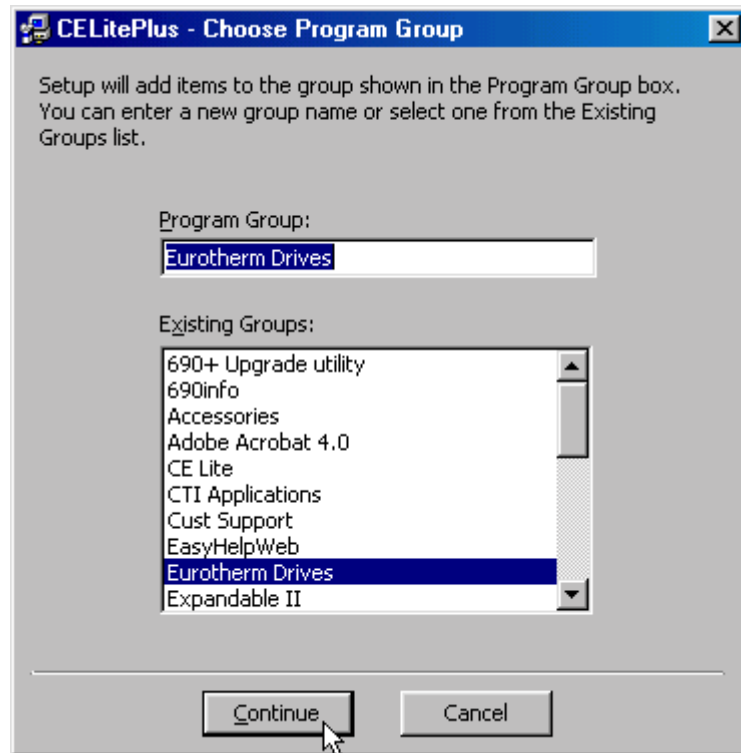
CELitePlus - Choose Program Group

Setup will add items to the group shown in the Program Group box. You can enter a new group name or select one from the Existing Groups list.

Program Group:

Eurotherm Drives

Existing Groups:

690+ Upgrade utility
690info
Accessories
Adobe Acrobat 4.0
CE Lite
CTI Applications
Cust Support
EasyHelpWeb
Eurotherm Drives
Expandable II

Continue

Cancel